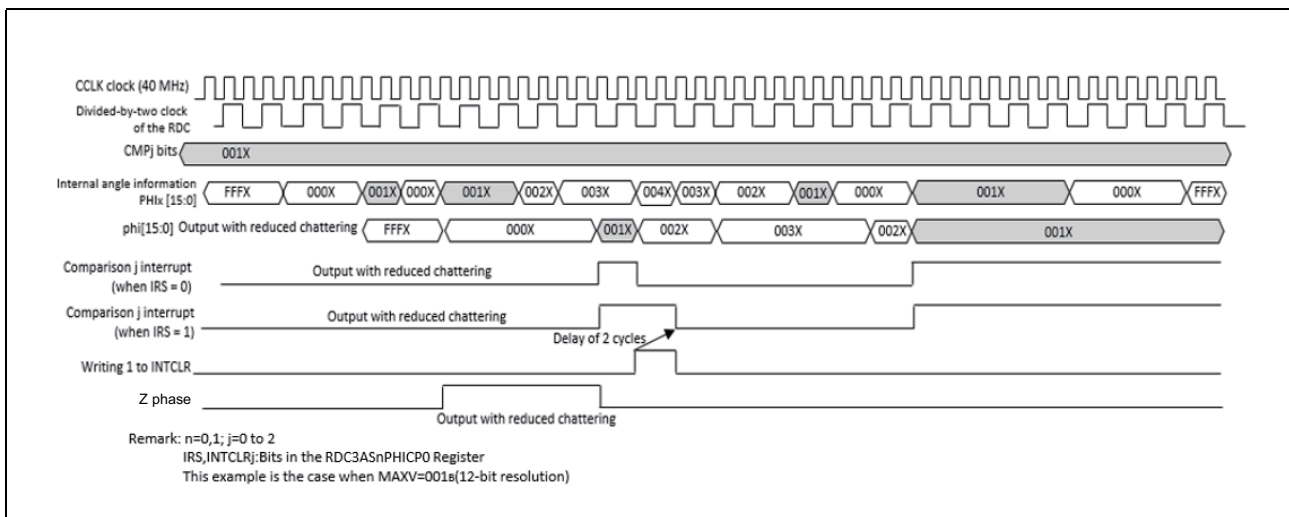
CCLK clock (40 MHz)
Divided-by-two clock of the RDC
CMPj bits
001X
Internal angle information PHIx [15:0]
FFFX
000X
001X
000X
001X
002X
003X
004X
003X
002X
001X
000X
001X
000X
FFFX
phi[15:0] Output with reduced chattering
FFFX
000X
001X
002X
003X
002X
001X
Comparison j interrupt (when IRS = 0)
Output with reduced chattering
Comparison j interrupt (when IRS = 1)
Output with reduced chattering
Delay of 2 cycles
Writing 1 to INTCLR
Z phase
Output with reduced chattering
Remark: n=0,1; j=0 to 2
IRS,INTCLRj:Bits in the RDC3ASnPHICP0 Register
This example is the case when MAXV=001B(12-bit resolution)